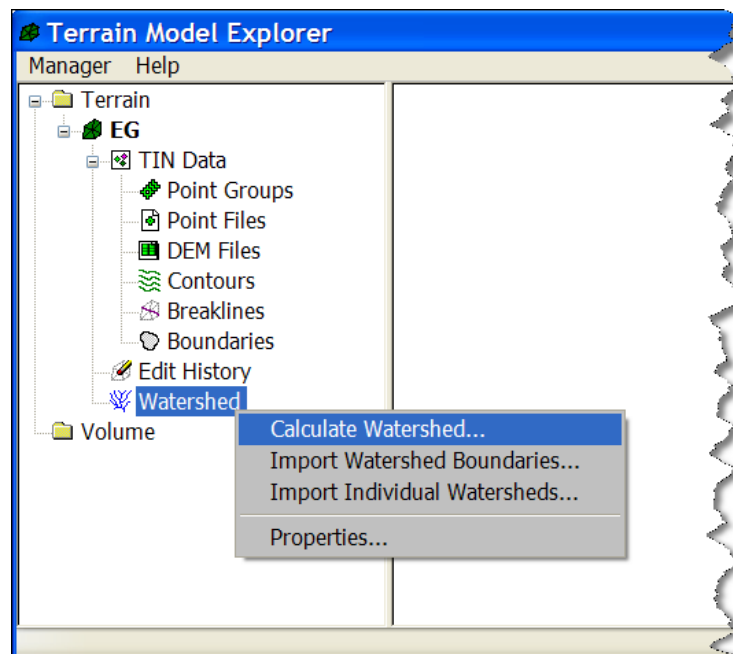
Terrain Model Explorer

Manager Help

Terrain
EG
TIN Data
Point Groups
Point Files
DEM Files
Contours
Breaklines
Boundaries
Edit History
Watershed
Volume

Calculate Watershed...
Import Watershed Boundaries...
Import Individual Watersheds...
Properties...